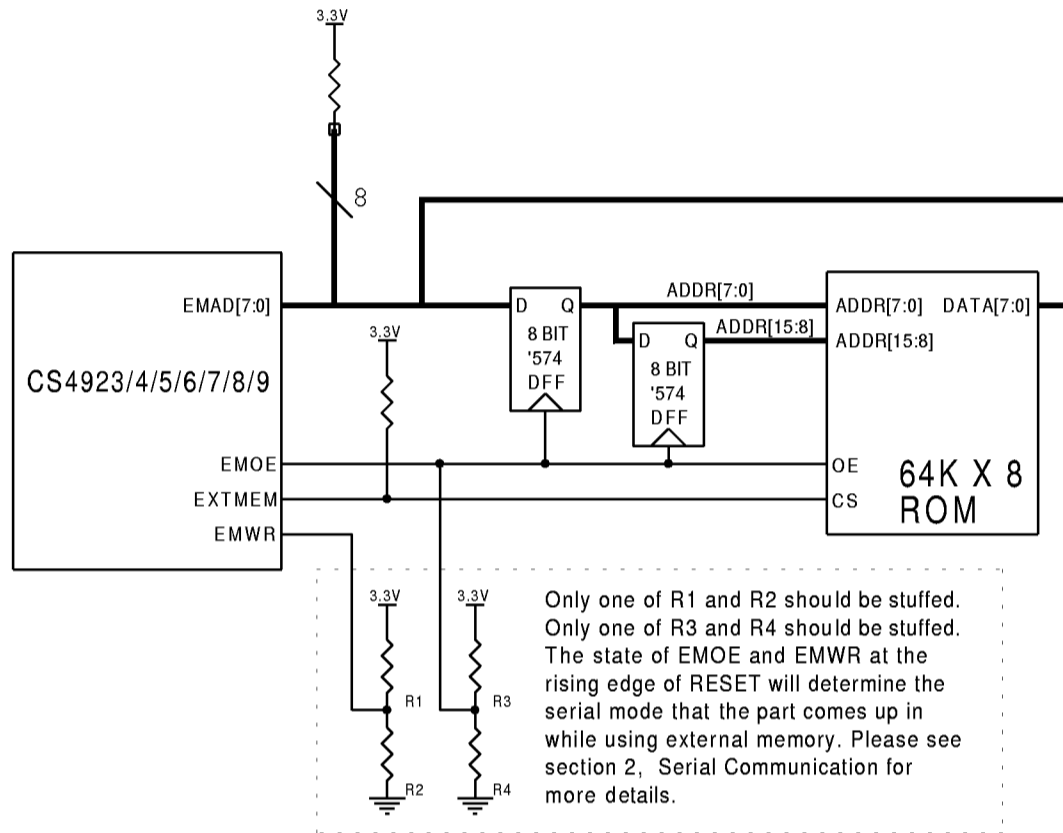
3.3V

8

EMAD[7:0]

CS4923/4/5/6/7/8/9

EMOE

EXTMEM

EMWR

3.3V

D Q
8 BIT
'574
DFF

ADDR[7:0]

D Q
8 BIT
'574
DFF

ADDR[15:8]

ADDR[7:0] DATA[7:0]
ADDR[15:8]

OE
CS

64K X 8
ROM

3.3V

R1

R2

3.3V

R3

R4

Only one of R1 and R2 should be stuffed. Only one of R3 and R4 should be stuffed. The state of EMOE and EMWR at the rising edge of RESET will determine the serial mode that the part comes up in while using external memory. Please see section 2, Serial Communication for more details.